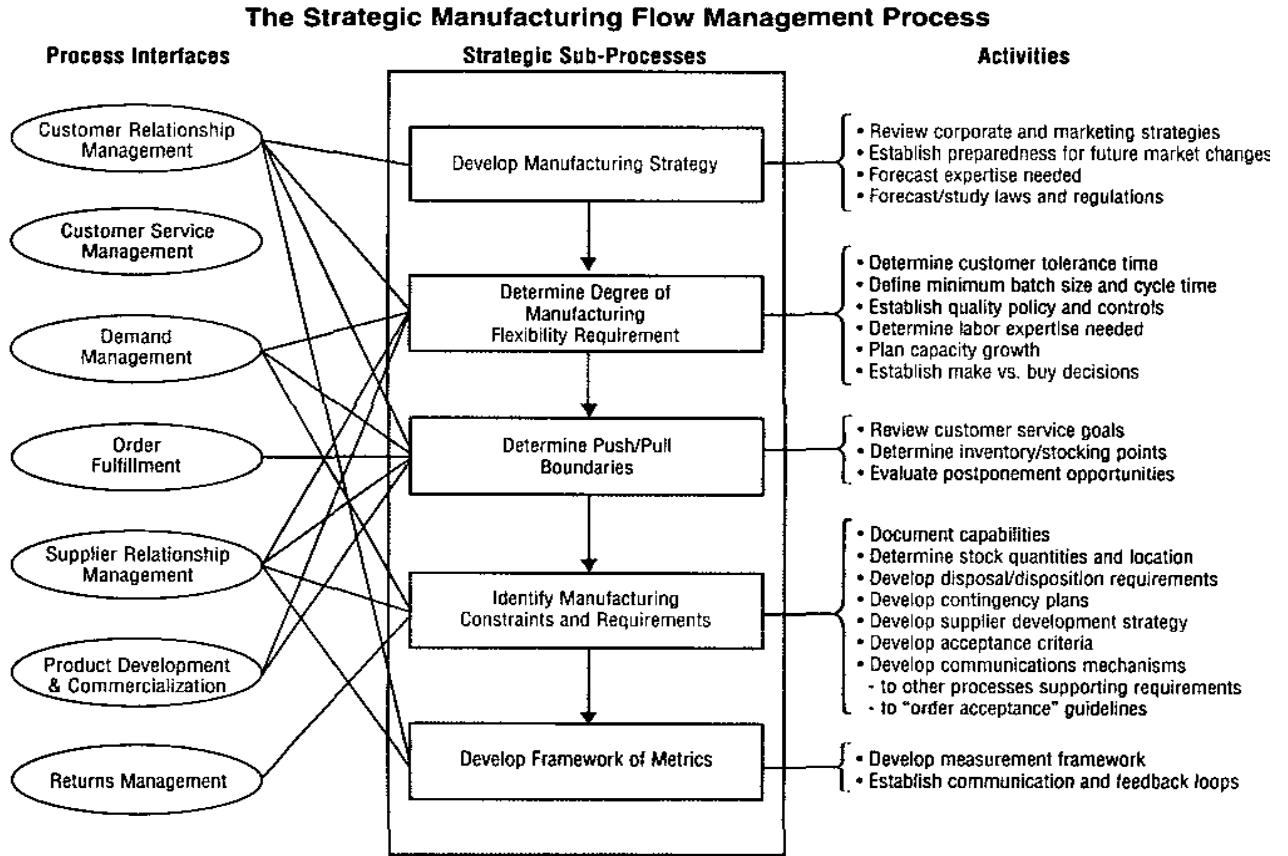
The Strategic Manufacturing Flow Management Process

Process Interfaces

Customer Relationship Management

Customer Service Management

Demand Management

Order Fulfillment

Supplier Relationship Management

Product Development & Commercialization

Returns Management

Strategic Sub-Processes

Develop Manufacturing Strategy

Determine Degree of Manufacturing Flexibility Requirement

Determine Push/Pull Boundaries

Identify Manufacturing Constraints and Requirements

Develop Framework of Metrics

Activities

• Review corporate and marketing strategies
• Establish preparedness for future market changes
• Forecast expertise needed
• Forecast/study laws and regulations

• Determine customer tolerance time
• Define minimum batch size and cycle time
• Establish quality policy and controls
• Determine labor expertise needed
• Plan capacity growth
• Establish make vs. buy decisions

• Review customer service goals
• Determine inventory/stocking points
• Evaluate postponement opportunities

• Document capabilities
• Determine stock quantities and location
• Develop disposal/disposition requirements
• Develop contingency plans
• Develop supplier development strategy
• Develop acceptance criteria
• Develop communications mechanisms
- to other processes supporting requirements
- to "order acceptance" guidelines

• Develop measurement framework
• Establish communication and feedback loops